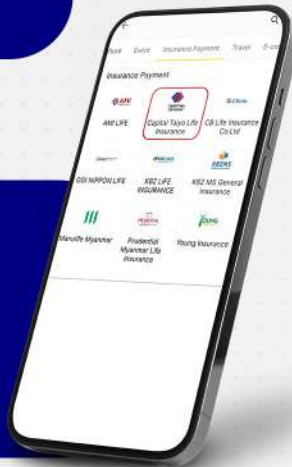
Event Insurance Payment Travel

Insurance Payment

AMI LIFE

Capital Taiyo Life Insurance

CB Life Insurance Co.Ltd

GGI NIPPON LIFE

KBZ LIFE INSURANCE

KBZ MS General Insurance

Manulife Myanmar

Prudential Myanmar Life Insurance

Young Insurance